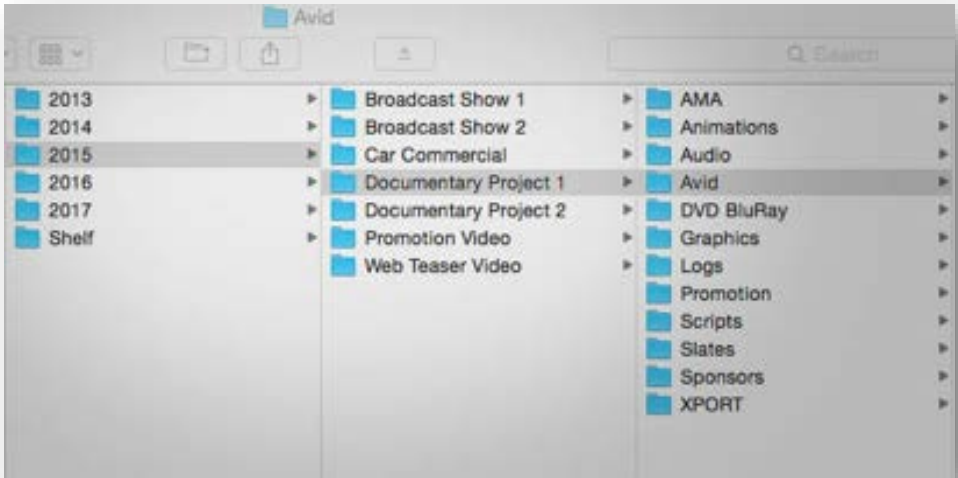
Avid

Search

2013
2014
2015
2016
2017
Shelf

Broadcast Show 1
Broadcast Show 2
Car Commercial
Documentary Project 1
Documentary Project 2
Promotion Video
Web Teaser Video

AMA
Animations
Audio
Avid
DVD BluRay
Graphics
Logs
Promotion
Scripts
Slates
Sponsors
XPORT